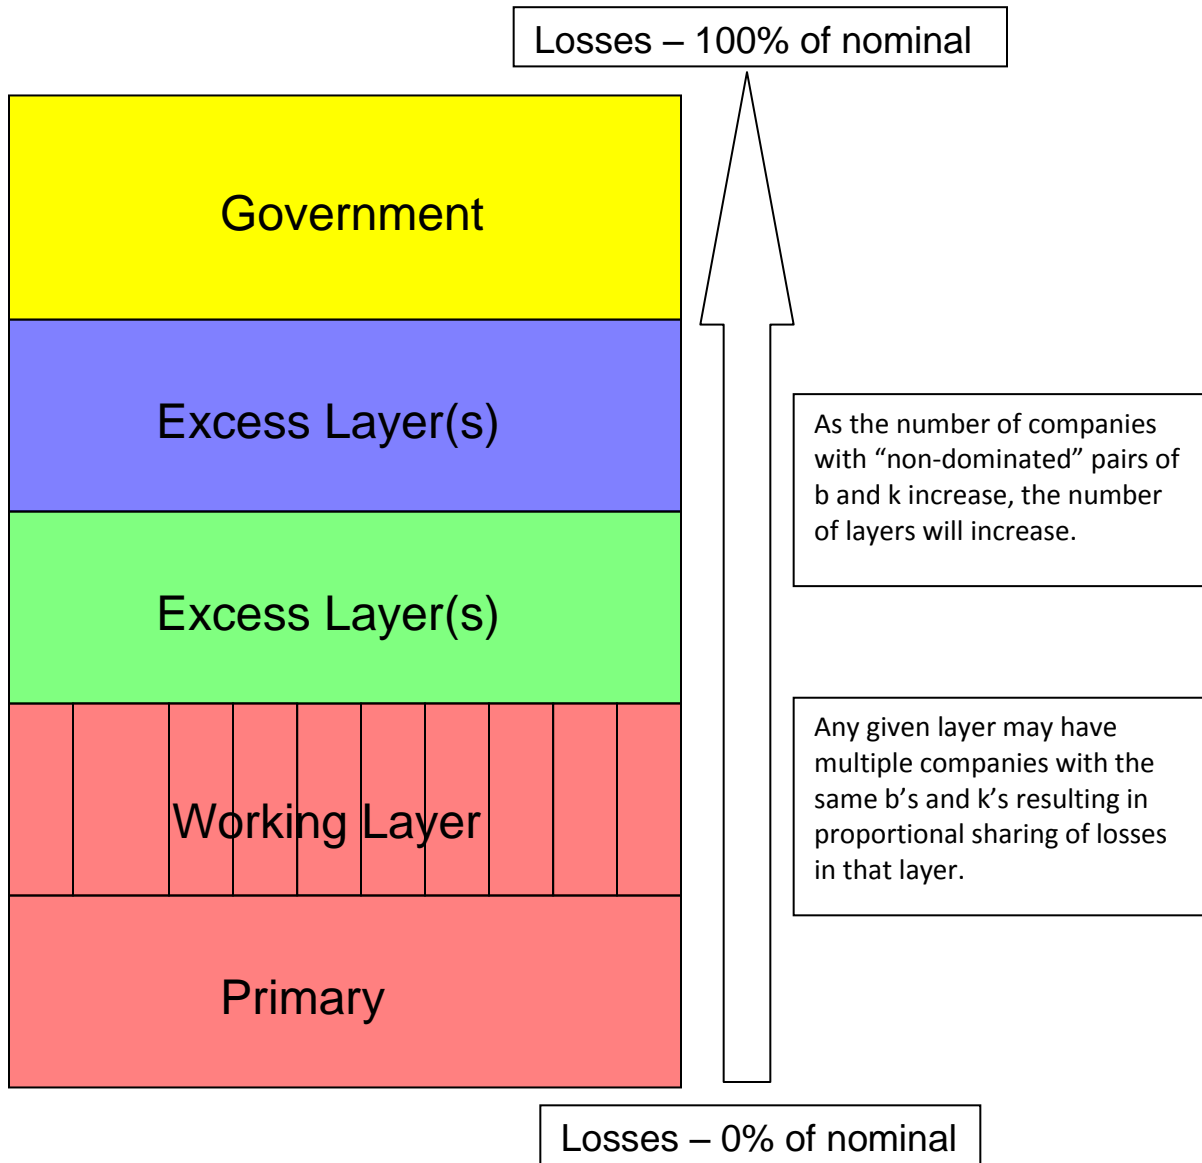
Losses – 100% of nominal

Government

Excess Layer(s)

Excess Layer(s)

Working Layer

Primary

As the number of companies with “non-dominated” pairs of b and k increase, the number of layers will increase.

Any given layer may have multiple companies with the same b’s and k’s resulting in proportional sharing of losses in that layer.

Losses – 0% of nominal